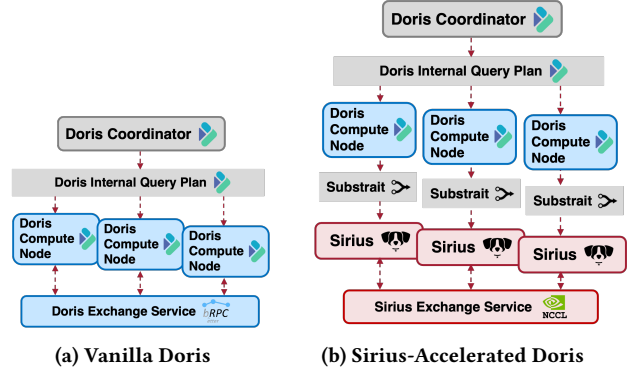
Doris Coordinator

Doris Internal Query Plan

Doris Compute Node

Doris Compute Node

Doris Compute Node

Doris Exchange Service bRPC

(a) Vanilla Doris

Doris Coordinator

Doris Internal Query Plan

Doris Compute Node

Doris Compute Node

Doris Compute Node

Substrait

Substrait

Substrait

Sirius

Sirius

Sirius

Sirius Exchange Service NCCL

(b) Sirius-Accelerated Doris